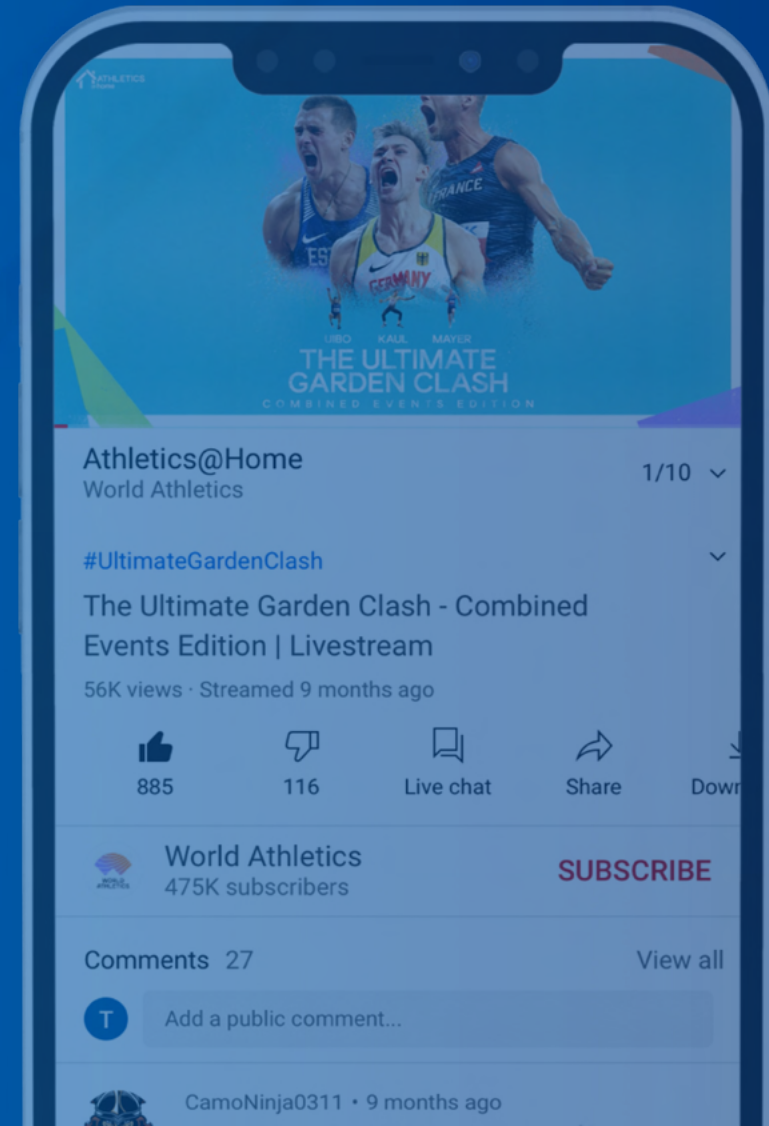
ATHLETICS @Home

ESP

GERMANY

FRANCE

UIBO KAUL MAYER

THE ULTIMATE GARDEN CLASH

COMBINED EVENTS EDITION

Athletics@Home
World Athletics

1/10

#UltimateGardenClash

The Ultimate Garden Clash - Combined Events Edition | Livestream

56K views · Streamed 9 months ago

885 116 Live chat Share Down

World Athletics
475K subscribers

SUBSCRIBE

Comments 27 View all

T Add a public comment...

CamoNinja0311 • 9 months ago